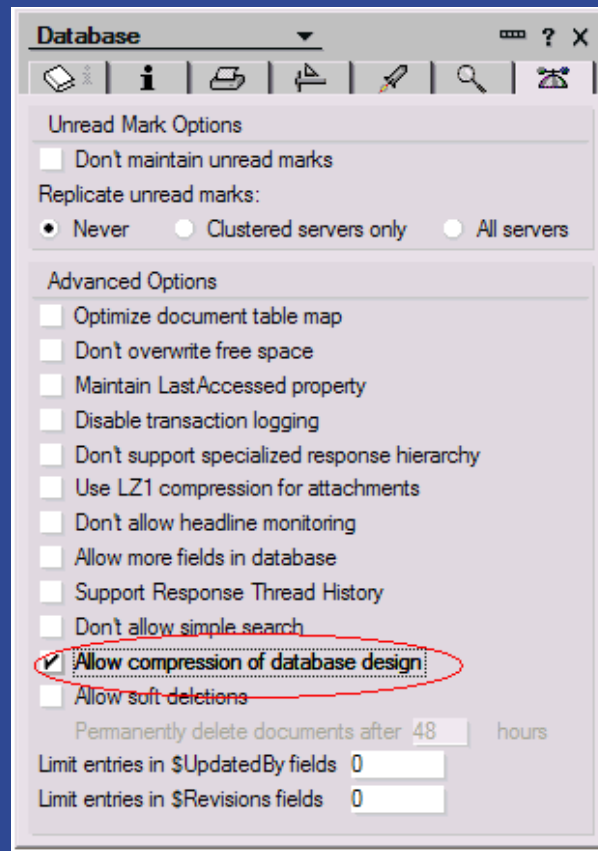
Database

? X

i

Unread Mark Options

Don't maintain unread marks

Replicate unread marks:

Never

Clustered servers only

All servers

Advanced Options

Optimize document table map

Don't overwrite free space

Maintain LastAccessed property

Disable transaction logging

Don't support specialized response hierarchy

Use LZ1 compression for attachments

Don't allow headline monitoring

Allow more fields in database

Support Response Thread History

Don't allow simple search

Allow compression of database design

Allow soft deletions

Permanently delete documents after 48 hours

Limit entries in $UpdatedBy fields 0

Limit entries in $Revisions fields 0